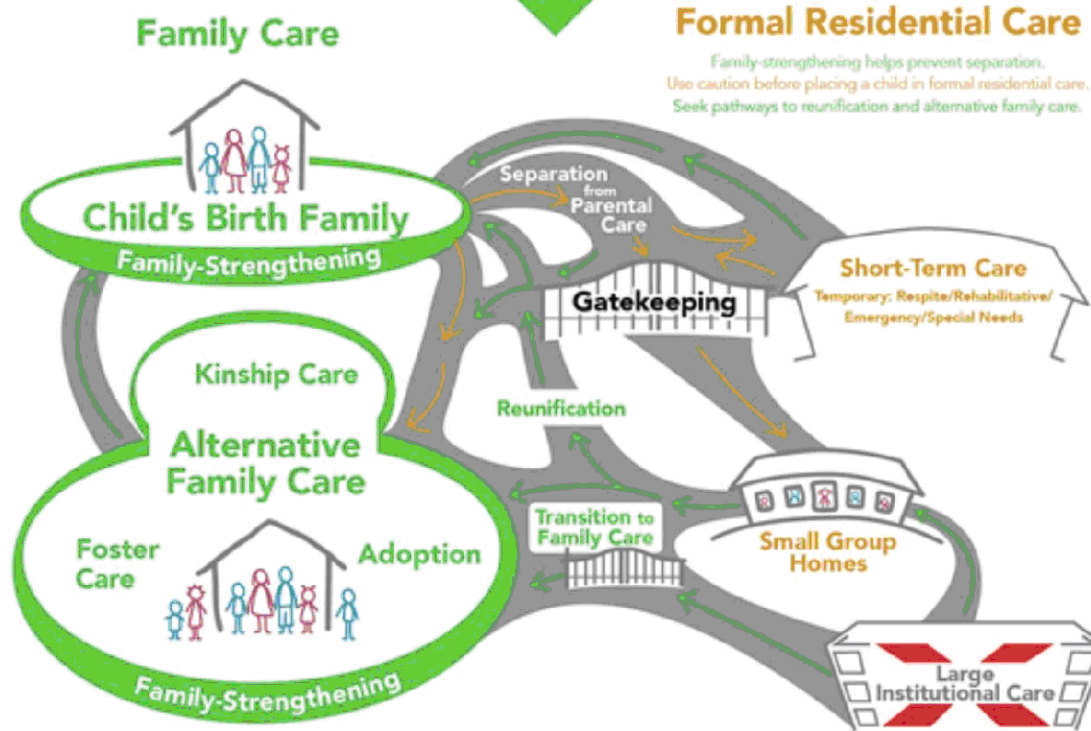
Family Care

Formal Residential Care

Family-strengthening helps prevent separation.
Use caution before placing a child in formal residential care.
Seek pathways to reunification and alternative family care.

Child's Birth Family

Family-Strengthening

Separation from Parental Care

Gatekeeping

Short-Term Care

Temporary: Respite/Rehabilitative/ Emergency/Special Needs

Kinship Care

Reunification

Alternative Family Care

Foster Care

Adoption

Transition to Family Care

Small Group Homes

Family-Strengthening

Large Institutional Care